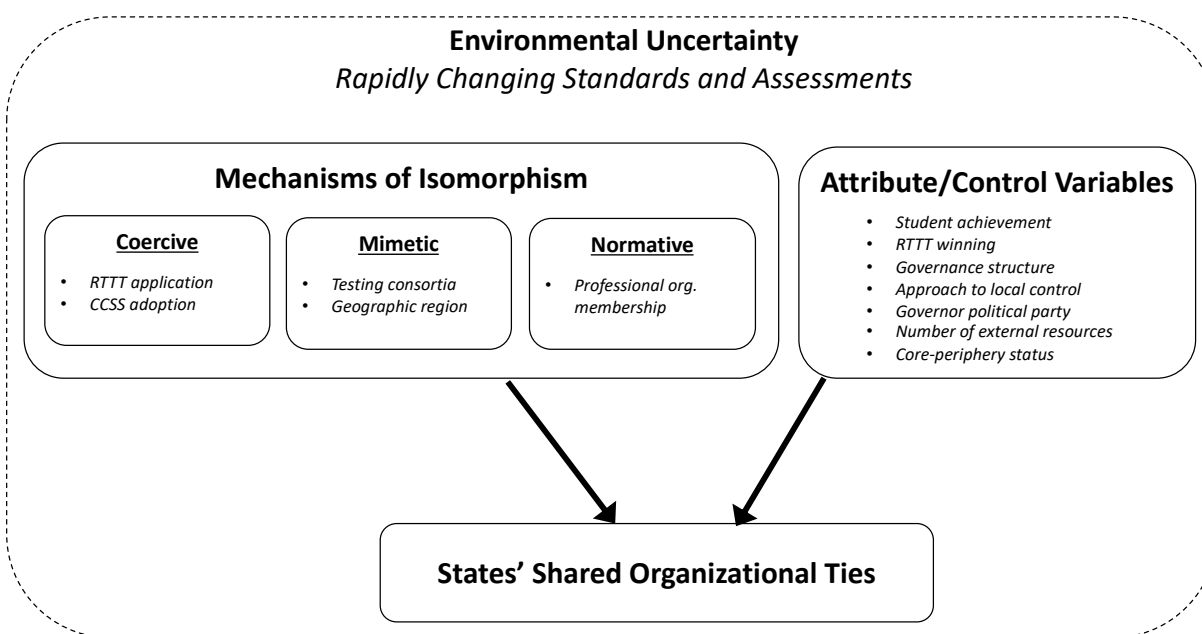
Environmental Uncertainty
Rapidly Changing Standards and Assessments

Mechanisms of Isomorphism

Coercive
- RTTT application
- CCSS adoption

Mimetic
- Testing consortia
- Geographic region

Normative
- Professional org. membership

Attribute/Control Variables
- Student achievement
- RTTT winning
- Governance structure
- Approach to local control
- Governor political party
- Number of external resources
- Core-periphery status

States' Shared Organizational Ties